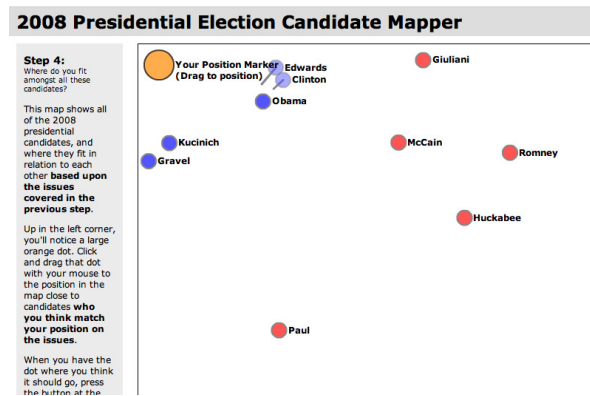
2008 Presidential Election Candidate Mapper

Step 4:
Where do you fit amongst all these candidates?

This map shows all of the 2008 presidential candidates, and where they fit in relation to each other based upon the issues covered in the previous step.

Up in the left corner, you'll notice a large orange dot. Click and drag that dot with your mouse to the position in the map close to candidates who you think match your position on the issues.

When you have the dot where you think it should go, press the button at the

Your Position Marker (Drag to position)
Edwards
Clinton
Obama
Giuliani
Kucinich
Gravel
McCain
Romney
Huckabee
Paul